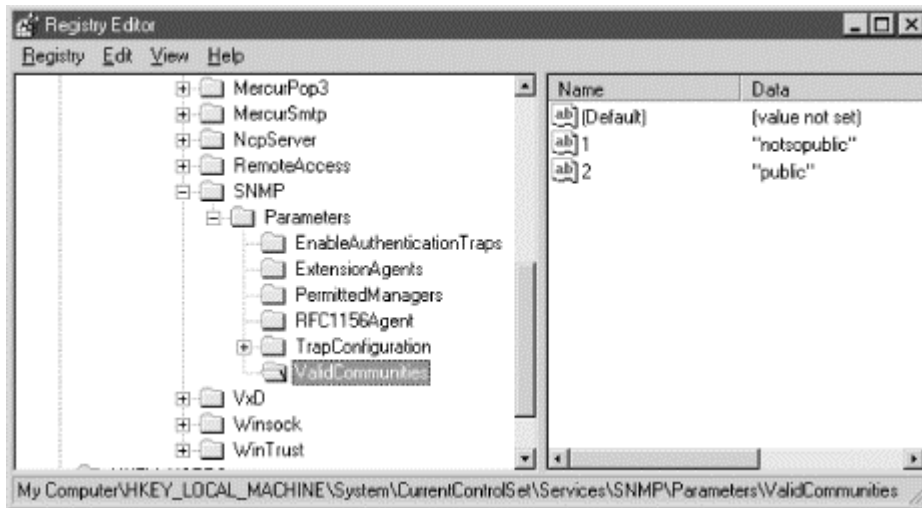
Registry Editor

Registry Edit View Help

MercurPop3
MercurSmtp
NcpServer
RemoteAccess
SNMP
Parameters
EnableAuthenticationTraps
ExtensionAgents
PermittedManagers
RFC1156Agent
TrapConfiguration
ValidCommunities
VxD
Winsock
WinTrust

| Name | Data |
|---|---|
| (Default) | (value not set) |
| 1 | "notsopublic" |
| 2 | "public" |

My Computer\HKEY_LOCAL_MACHINE\System\CurrentControlSet\Services\SNMP\Parameters\ValidCommunities